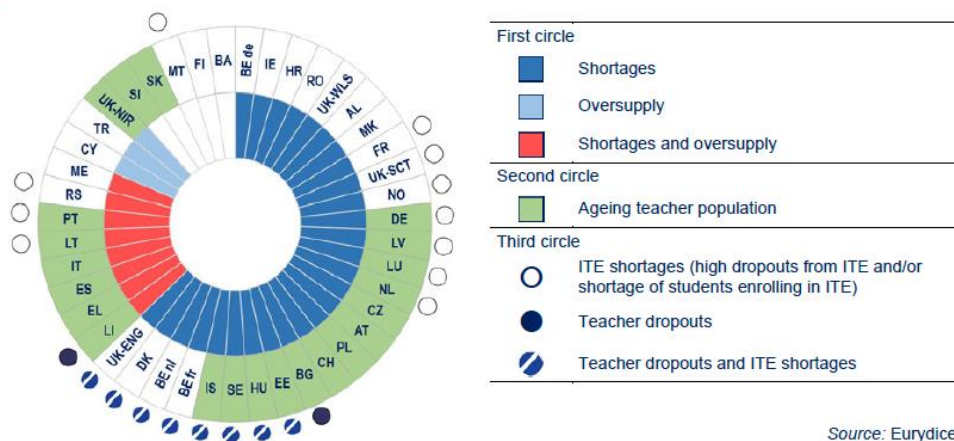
MT FI BA BE de IE HR RO UK-WLS AL MK FR UK-SCT NO DE LV LU NL CZ AT PL CH BG EE HU SE IS BE fr BE nl DK UK-ENG LI EL ES IT LT PT RS ME CY TR UK-NIR SI SK

First circle

Shortages

Oversupply

Shortages and oversupply

Second circle

Ageing teacher population

Third circle

ITE shortages (high dropouts from ITE and/or shortage of students enrolling in ITE)

Teacher dropouts

Teacher dropouts and ITE shortages

*Source:* Eurydice